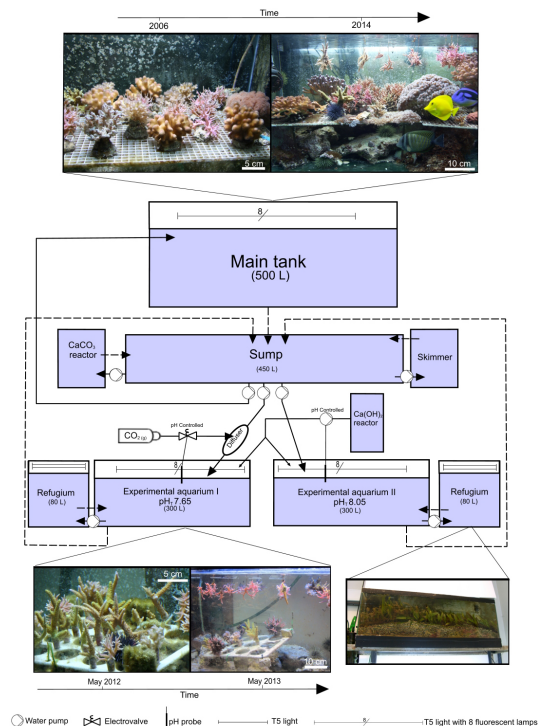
Time
2006
2014
5 cm
10 cm
8
Main tank
(500 L)
$CaCO_3$ reactor
Sump
(450 L)
Skimmer
pH Controlled
$Ca(OH)_2$ reactor
$CO_{2(g)}$
pH Controlled
Diffuser
8
8
Refugium
(80 L)
Experimental aquarium I
$pH_T$ 7.65
(300 L)
Experimental aquarium II
$pH_T$ 8.05
(300 L)
Refugium
(80 L)
5 cm
10 cm
May 2012
May 2013
Time
Water pump
Electrovalve
pH probe
T5 light
8
T5 light with 8 fluorescent lamps